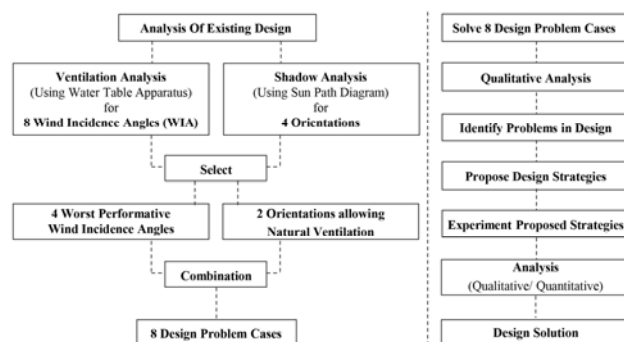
Analysis Of Existing Design

Ventilation Analysis
(Using Water Table Apparatus)
for
8 Wind Incidence Angles (WIA)

Shadow Analysis
(Using Sun Path Diagram)
for
4 Orientations

Select

4 Worst Performative
Wind Incidence Angles

2 Orientations allowing
Natural Ventilation

Combination

8 Design Problem Cases

Solve 8 Design Problem Cases

Qualitative Analysis

Identify Problems in Design

Propose Design Strategies

Experiment Proposed Strategies

Analysis
(Qualitative/ Quantitative)

Design Solution